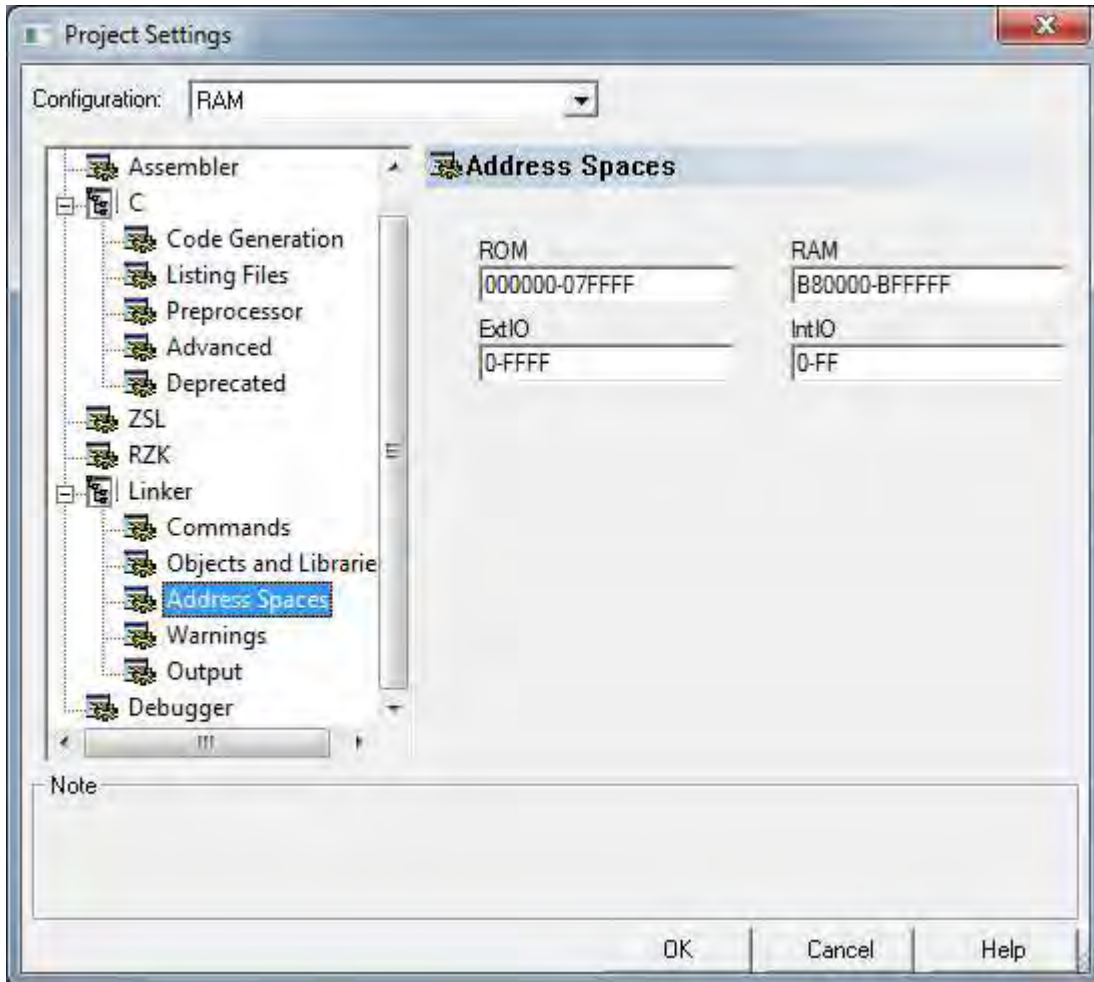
Project Settings

Configuration: RAM

Assembler
C
Code Generation
Listing Files
Preprocessor
Advanced
Deprecated
ZSL
RZK
Linker
Commands
Objects and Librarie
Address Spaces
Warnings
Output
Debugger

Address Spaces

ROM
000000-07FFFF
RAM
B80000-BFFFFF
ExtIO
0-FFFF
IntIO
0-FF

Note

OK
Cancel
Help